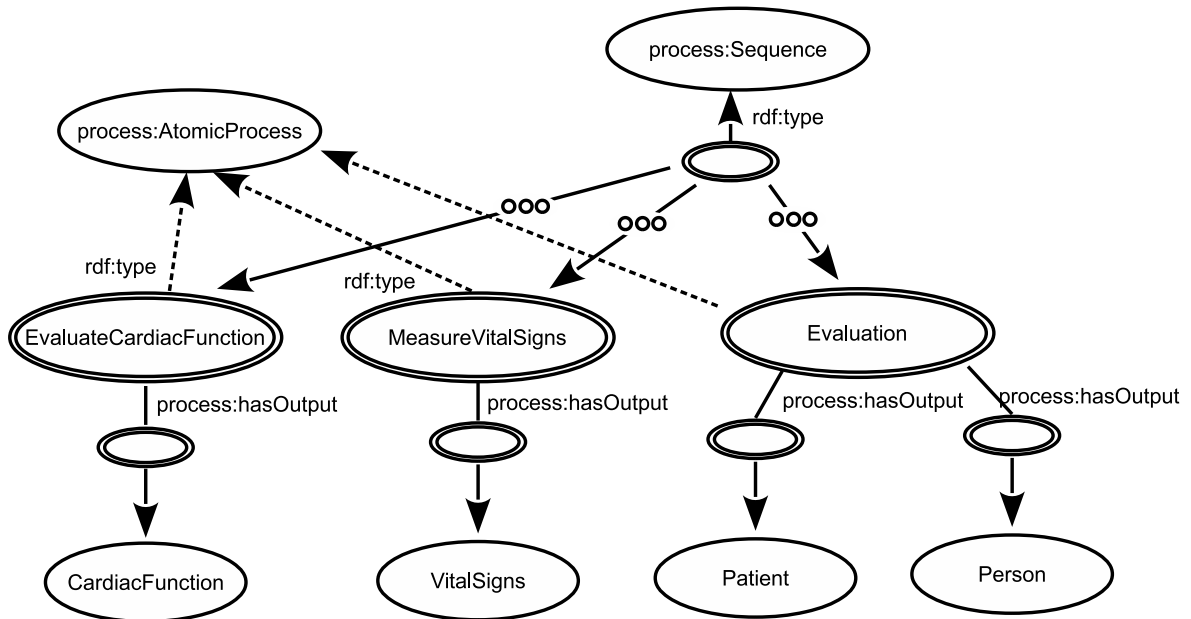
process:Sequence

rdf:type

process:AtomicProcess

ooo

ooo

ooo

rdf:type

rdf:type

EvaluateCardiacFunction

MeasureVitalSigns

Evaluation

process:hasOutput

process:hasOutput

process:hasOutput

process:hasOutput

CardiacFunction

VitalSigns

Patient

Person